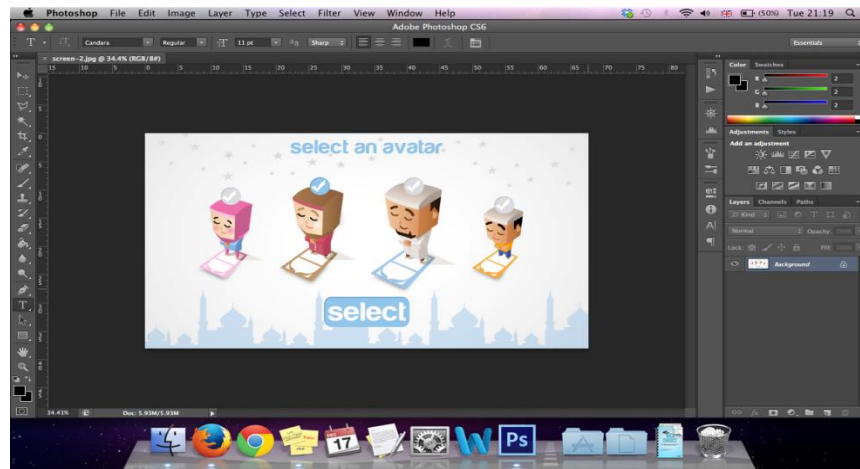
Photoshop File Edit Image Layer Type Select Filter View Window Help
(50%) Tue 21:19
Adobe Photoshop CS6
Candara Regular 11 pt Sharp
Essentials
screen-2.jpg @ 34.4% (RGB/8#)
select an avatar
select
Color Swatches
R 2
G 2
B 2
Adjustments Styles
Add an adjustment
Layers Channels Paths
Kind
Normal Opacity:
Lock: Fill:
Background
34.41% Doc: 5.93M/5.93M
17